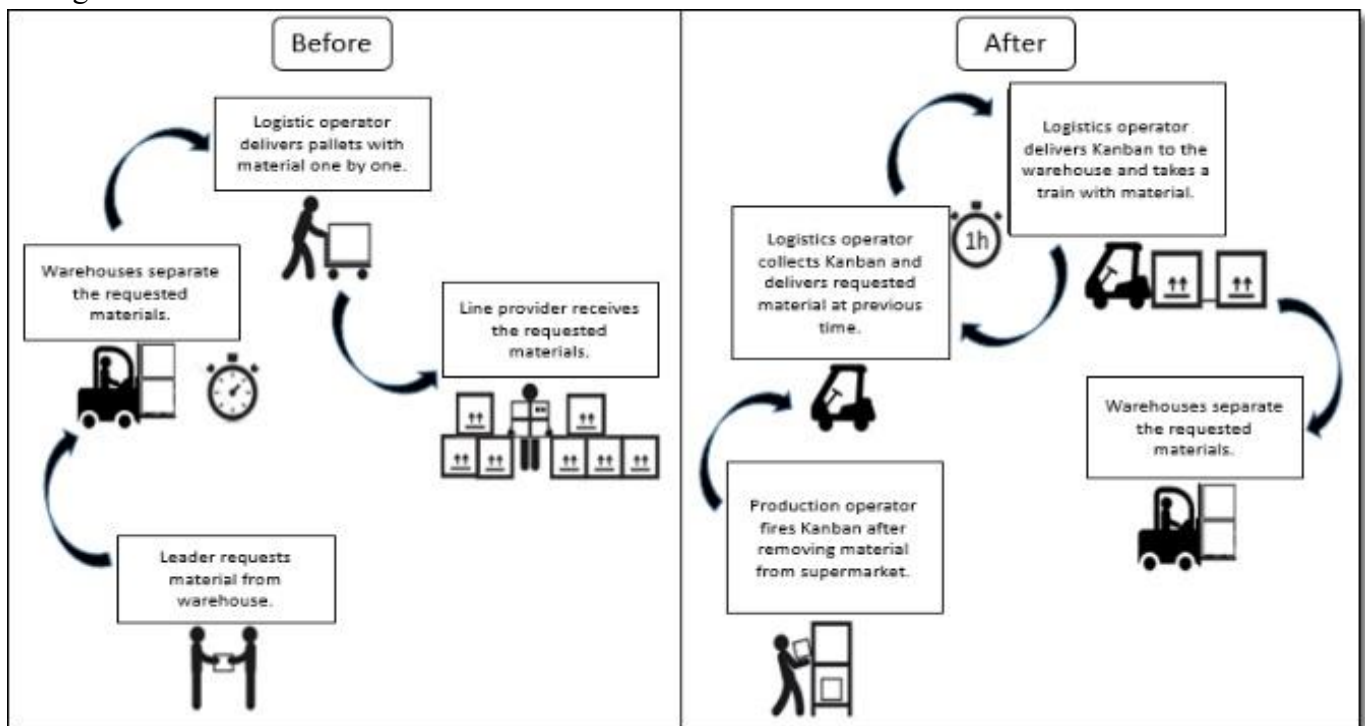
Before

Logistic operator delivers pallets with material one by one.

Warehouses separate the requested materials.

Line provider receives the requested materials.

Leader requests material from warehouse.

After

Logistics operator delivers Kanban to the warehouse and takes a train with material.

1h

Logistics operator collects Kanban and delivers requested material at previous time.

Warehouses separate the requested materials.

Production operator fires Kanban after removing material from supermarket.